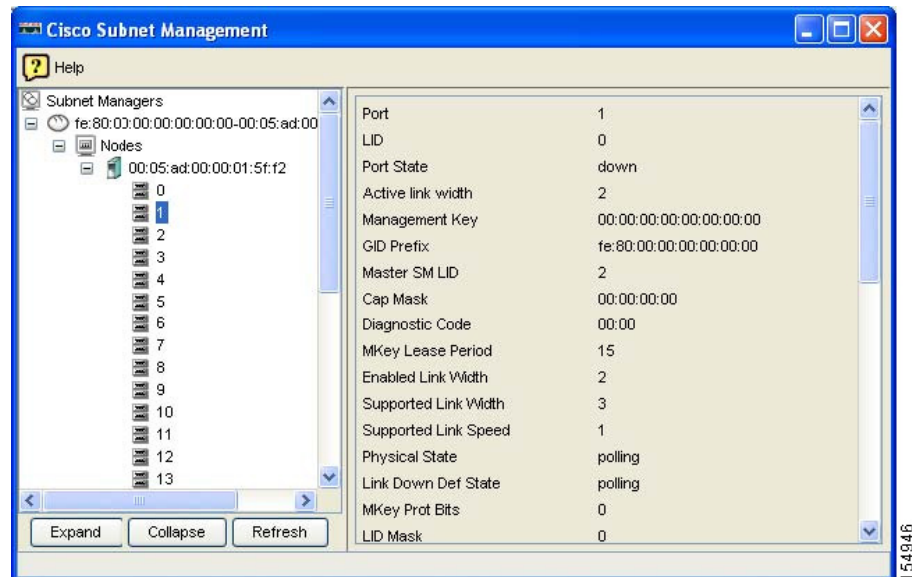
Cisco Subnet Management

Help

Subnet Managers
fe:80:00:00:00:00:00-00:05:ad:00
Nodes
00:05:ad:00:00:01:5f:f2
0
1
2
3
4
5
6
7
8
9
10
11
12
13

Expand Collapse Refresh

| | |
|---|---|
| Port | 1 |
| LID | 0 |
| Port State | down |
| Active link width | 2 |
| Management Key | 00:00:00:00:00:00:00:00 |
| GID Prefix | fe:80:00:00:00:00:00:00 |
| Master SM LID | 2 |
| Cap Mask | 00:00:00:00 |
| Diagnostic Code | 00:00 |
| MKey Lease Period | 15 |
| Enabled Link Width | 2 |
| Supported Link Width | 3 |
| Supported Link Speed | 1 |
| Physical State | polling |
| Link Down Def State | polling |
| MKey Prot Bits | 0 |
| LID Mask | 0 |

54946